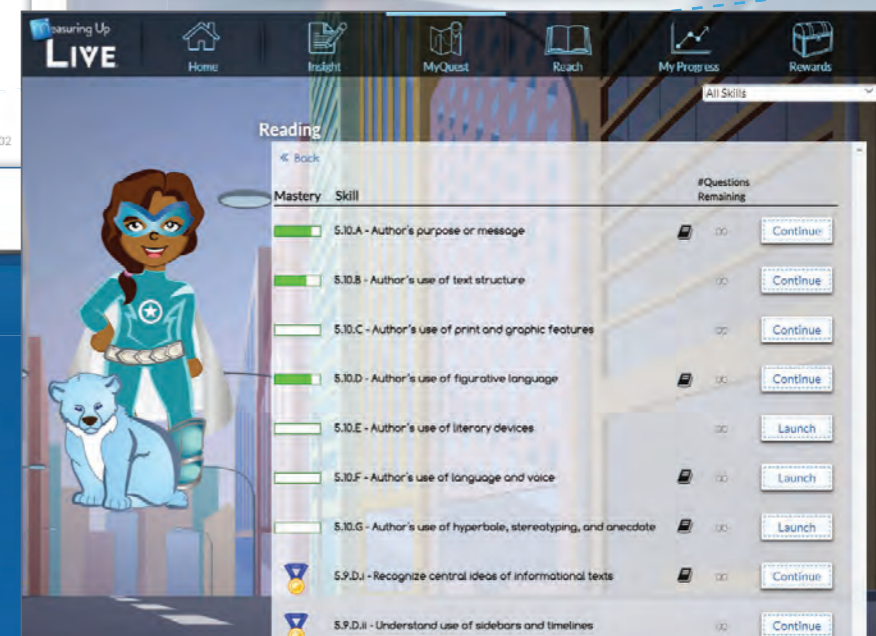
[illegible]asuring Up
LIVE

Home
Insight
MyQuest
Reach
My Progress
Rewards

All Skills

Reading

« Back

| Mastery | Skill | #Questions Remaining | |
|---|---|---|---|
| | 5.10.A - Author's purpose or message | ∞ | Continue |
| | 5.10.B - Author's use of text structure | ∞ | Continue |
| | 5.10.C - Author's use of print and graphic features | ∞ | Continue |
| | 5.10.D - Author's use of figurative language | ∞ | Continue |
| | 5.10.E - Author's use of literary devices | ∞ | Launch |
| | 5.10.F - Author's use of language and voice | ∞ | Launch |
| | 5.10.G - Author's use of hyperbole, stereotyping, and anecdote | ∞ | Launch |
| | 5.9.D.i - Recognize central ideas of informational texts | ∞ | Continue |
| | 5.9.D.ii - Understand use of sidebars and timelines | ∞ | Continue |